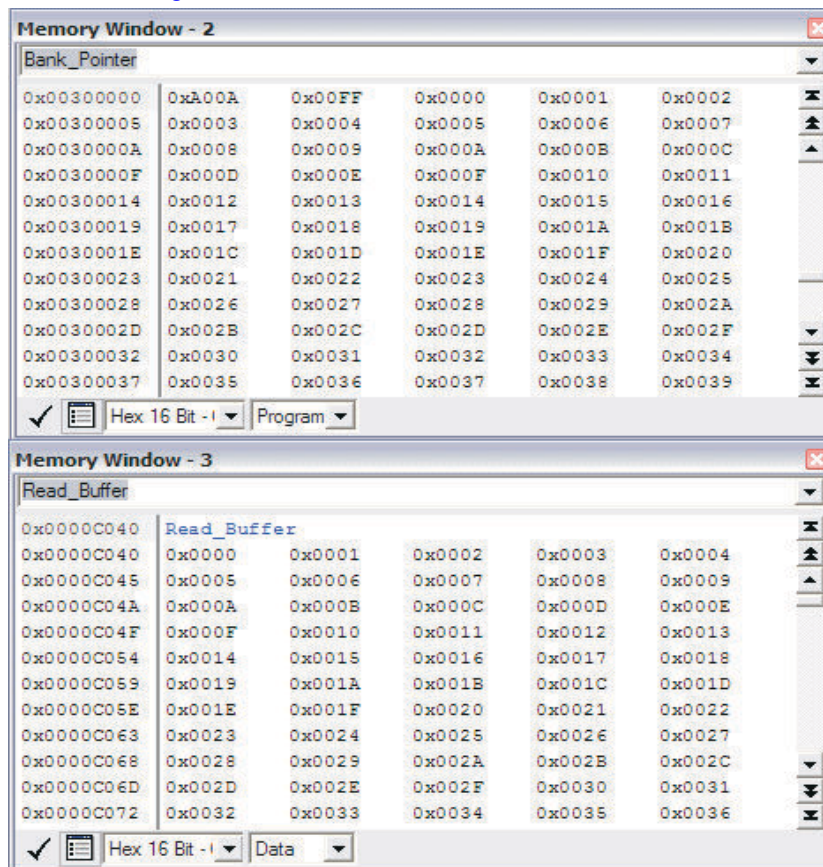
Memory Window - 2

Bank_Pointer

| | | | | | |
|---|---|---|---|---|---|
| 0x00300000 | 0xA00A | 0x00FF | 0x0000 | 0x0001 | 0x0002 |
| 0x00300005 | 0x0003 | 0x0004 | 0x0005 | 0x0006 | 0x0007 |
| 0x0030000A | 0x0008 | 0x0009 | 0x000A | 0x000B | 0x000C |
| 0x0030000F | 0x000D | 0x000E | 0x000F | 0x0010 | 0x0011 |
| 0x00300014 | 0x0012 | 0x0013 | 0x0014 | 0x0015 | 0x0016 |
| 0x00300019 | 0x0017 | 0x0018 | 0x0019 | 0x001A | 0x001B |
| 0x0030001E | 0x001C | 0x001D | 0x001E | 0x001F | 0x0020 |
| 0x00300023 | 0x0021 | 0x0022 | 0x0023 | 0x0024 | 0x0025 |
| 0x00300028 | 0x0026 | 0x0027 | 0x0028 | 0x0029 | 0x002A |
| 0x0030002D | 0x002B | 0x002C | 0x002D | 0x002E | 0x002F |
| 0x00300032 | 0x0030 | 0x0031 | 0x0032 | 0x0033 | 0x0034 |
| 0x00300037 | 0x0035 | 0x0036 | 0x0037 | 0x0038 | 0x0039 |

Hex 16 Bit - Program

Memory Window - 3

Read_Buffer

| | | | | | |
|---|---|---|---|---|---|
| 0x0000C040 | Read_Buffer | | | | |
| 0x0000C040 | 0x0000 | 0x0001 | 0x0002 | 0x0003 | 0x0004 |
| 0x0000C045 | 0x0005 | 0x0006 | 0x0007 | 0x0008 | 0x0009 |
| 0x0000C04A | 0x000A | 0x000B | 0x000C | 0x000D | 0x000E |
| 0x0000C04F | 0x000F | 0x0010 | 0x0011 | 0x0012 | 0x0013 |
| 0x0000C054 | 0x0014 | 0x0015 | 0x0016 | 0x0017 | 0x0018 |
| 0x0000C059 | 0x0019 | 0x001A | 0x001B | 0x001C | 0x001D |
| 0x0000C05E | 0x001E | 0x001F | 0x0020 | 0x0021 | 0x0022 |
| 0x0000C063 | 0x0023 | 0x0024 | 0x0025 | 0x0026 | 0x0027 |
| 0x0000C068 | 0x0028 | 0x0029 | 0x002A | 0x002B | 0x002C |
| 0x0000C06D | 0x002D | 0x002E | 0x002F | 0x0030 | 0x0031 |
| 0x0000C072 | 0x0032 | 0x0033 | 0x0034 | 0x0035 | 0x0036 |

Hex 16 Bit - Data